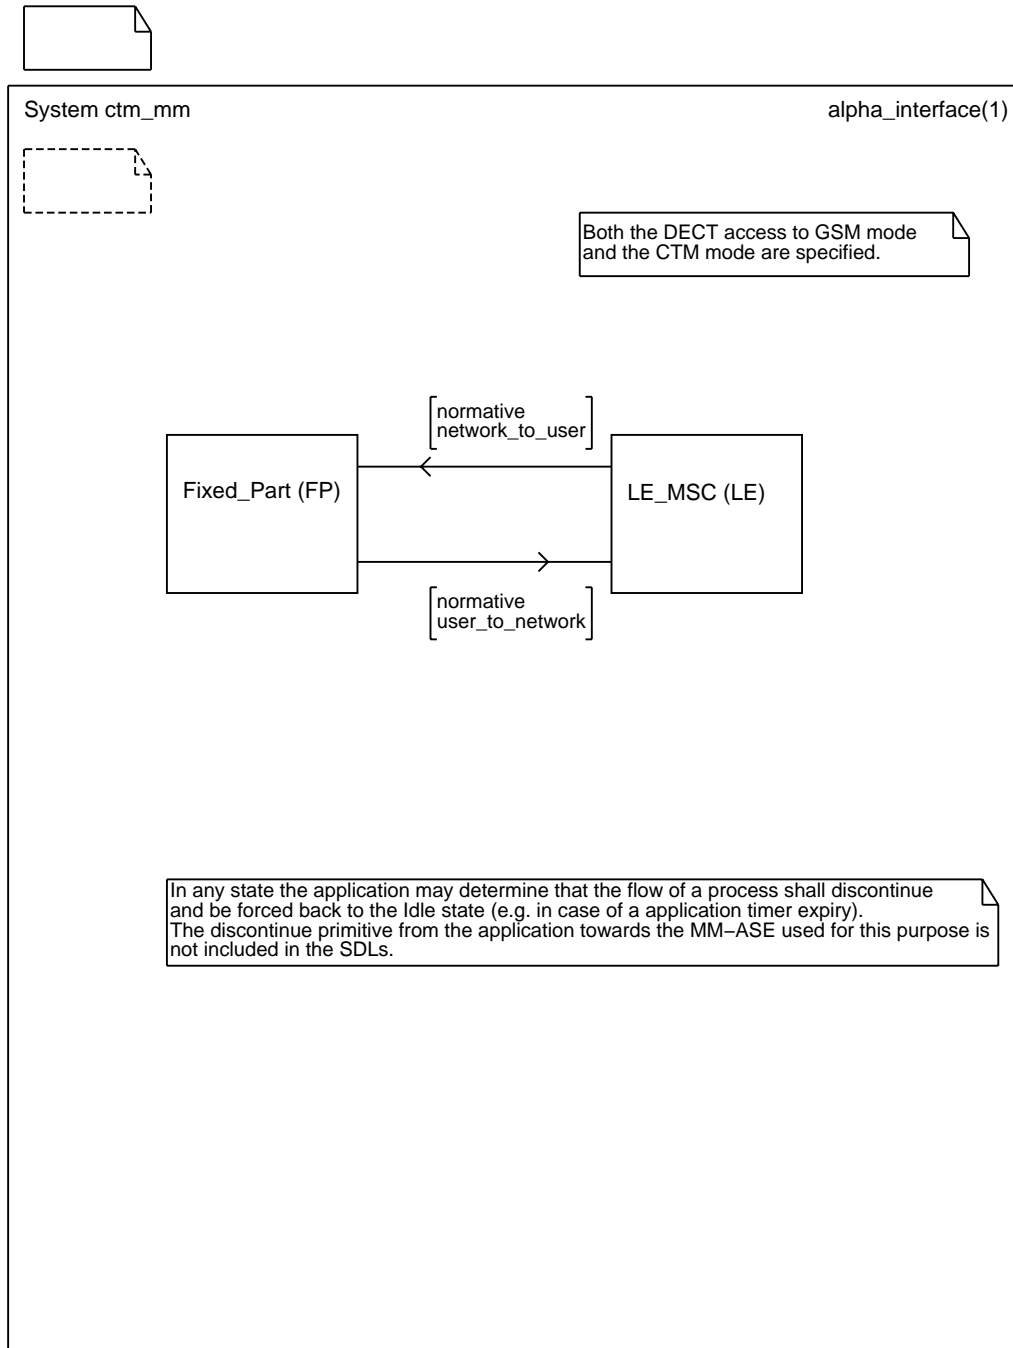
System ctm_mm

alpha_interface(1)

Both the DECT access to GSM mode and the CTM mode are specified.

normative
network_to_user

Fixed_Part (FP)

LE_MSC (LE)

normative
user_to_network

In any state the application may determine that the flow of a process shall discontinue and be forced back to the Idle state (e.g. in case of a application timer expiry).
The discontinue primitive from the application towards the MM−ASE used for this purpose is not included in the SDLs.